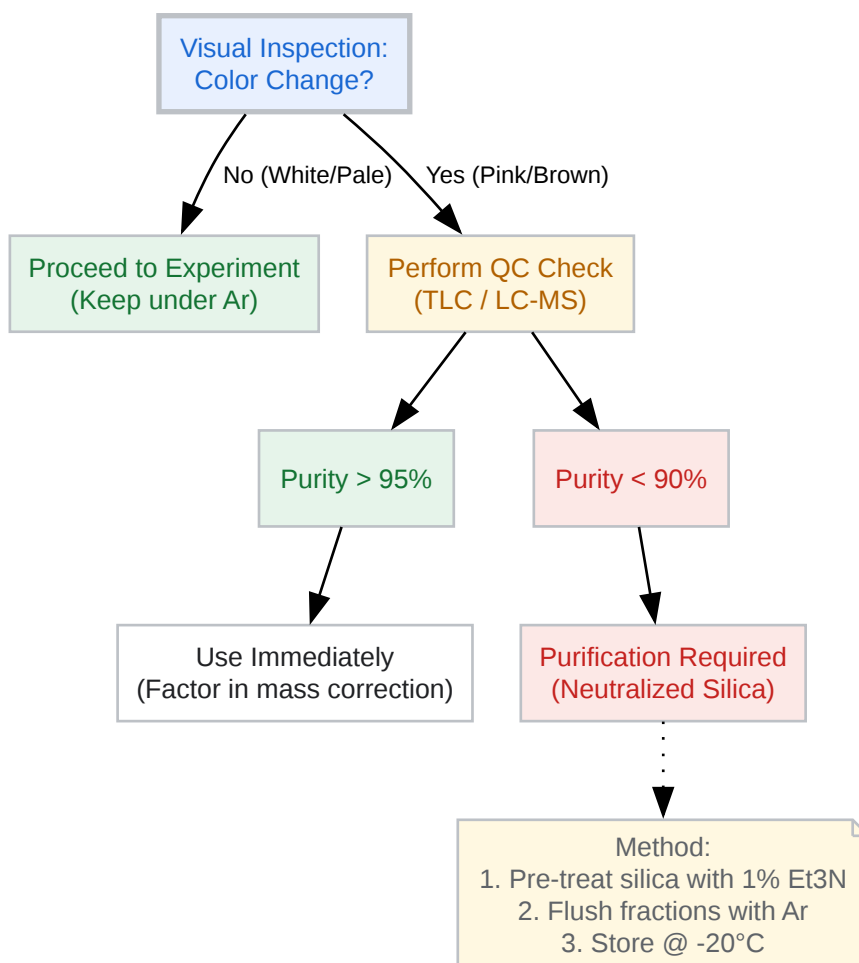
Visual Inspection:
Color Change?

No (White/Pale)

Yes (Pink/Brown)

Proceed to Experiment
(Keep under Ar)

Perform QC Check
(TLC / LC-MS)

Purity > 95%

Purity < 90%

Use Immediately
(Factor in mass correction)

Purification Required
(Neutralized Silica)

Method:
1. Pre-treat silica with 1% Et3N
2. Flush fractions with Ar
3. Store @ -20°C